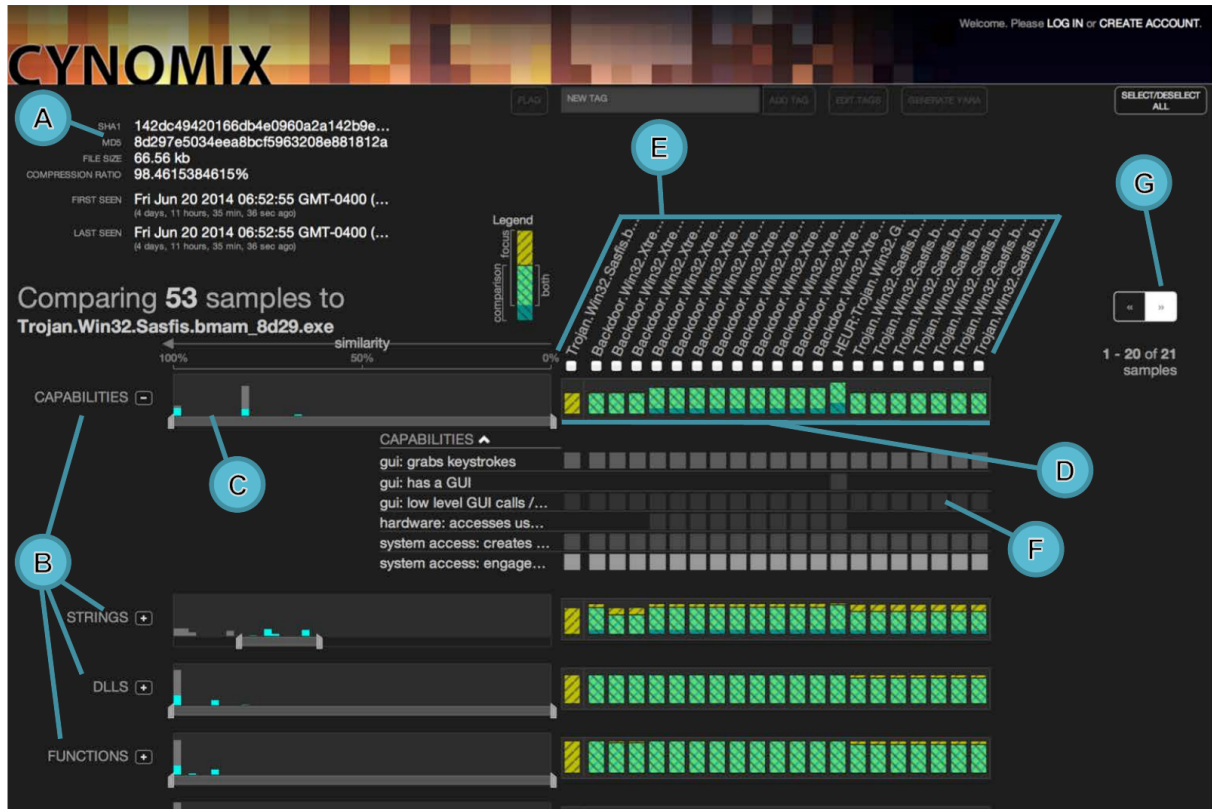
CYNOMIX

Welcome. Please LOG IN or CREATE ACCOUNT.

FLAG NEW TAG ADD TAG EDIT TAGS GENERATE YARA

SELECT/DESELECT ALL

A

SHA1 142dc49420166db4e0960a2a142b9e...
MD5 8d297e5034eea8bcf5963208e881812a
FILE SIZE 66.56 kb
COMPRESSION RATIO 98.4615384615%

FIRST SEEN Fri Jun 20 2014 06:52:55 GMT-0400 (...
(4 days, 11 hours, 35 min, 36 sec ago)

LAST SEEN Fri Jun 20 2014 06:52:55 GMT-0400 (...
(4 days, 11 hours, 35 min, 36 sec ago)

Legend
focus
comparison
both

E

G

Comparing 53 samples to
Trojan.Win32.Sasfis.bmam_8d29.exe

similarity
100% 50% 0%

Trojan.Win32.Sasfis.b... Backdoor.Win32.Xtre... Backdoor.Win32.Xtre... Backdoor.Win32.Xtre... Backdoor.Win32.Xtre... Backdoor.Win32.Xtre... Backdoor.Win32.Xtre... Backdoor.Win32.Xtre... Backdoor.Win32.Xtre... Backdoor.Win32.Xtre... Backdoor.Win32.Xtre... Backdoor.Win32.Xtre... Backdoor.Win32.Xtre... HEUR:Trojan.Win32.G... Trojan.Win32.Sasfis.b... Trojan.Win32.Sasfis.b... Trojan.Win32.Sasfis.b... Trojan.Win32.Sasfis.b... Trojan.Win32.Sasfis.b... Trojan.Win32.Sasfis.b...

« »

1 - 20 of 21 samples

CAPABILITIES −

C

CAPABILITIES
gui: grabs keystrokes
gui: has a GUI
gui: low level GUI calls /...
hardware: accesses us...
system access: creates ...
system access: engage...

D

F

B

STRINGS +

DLLS +

FUNCTIONS +